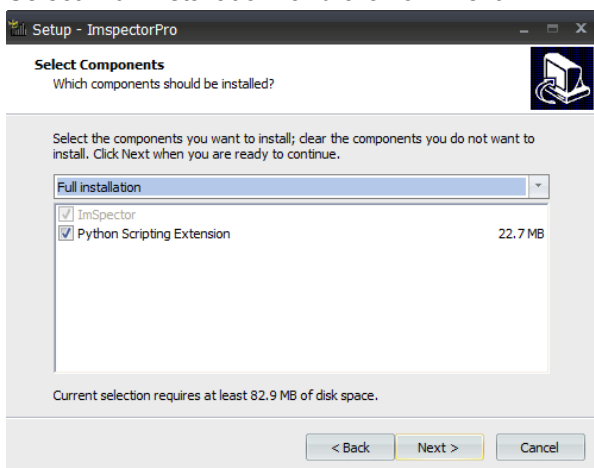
Setup - ImspectorPro

Select Components
Which components should be installed?

Select the components you want to install; clear the components you do not want to install. Click Next when you are ready to continue.

Full installation

ImSpector
Python Scripting Extension 22.7 MB

Current selection requires at least 82.9 MB of disk space.

< Back Next > Cancel